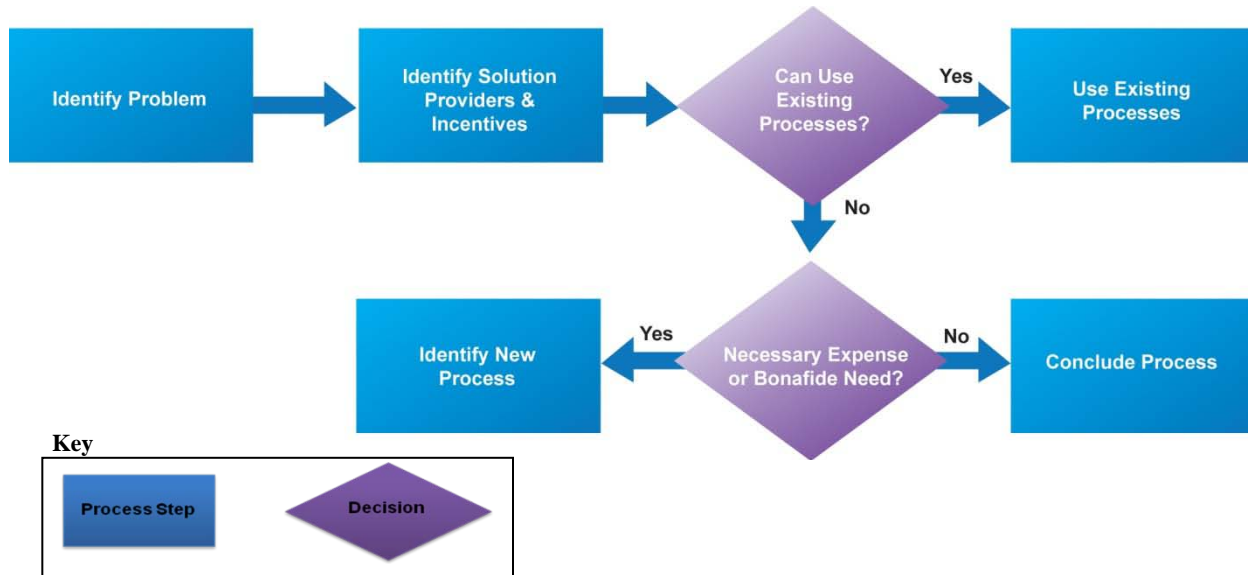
Identify Problem

Identify Solution Providers & Incentives

Can Use Existing Processes?

Yes

Use Existing Processes

No

Yes

Identify New Process

Necessary Expense or Bonafide Need?

No

Conclude Process

Key

Process Step

Decision